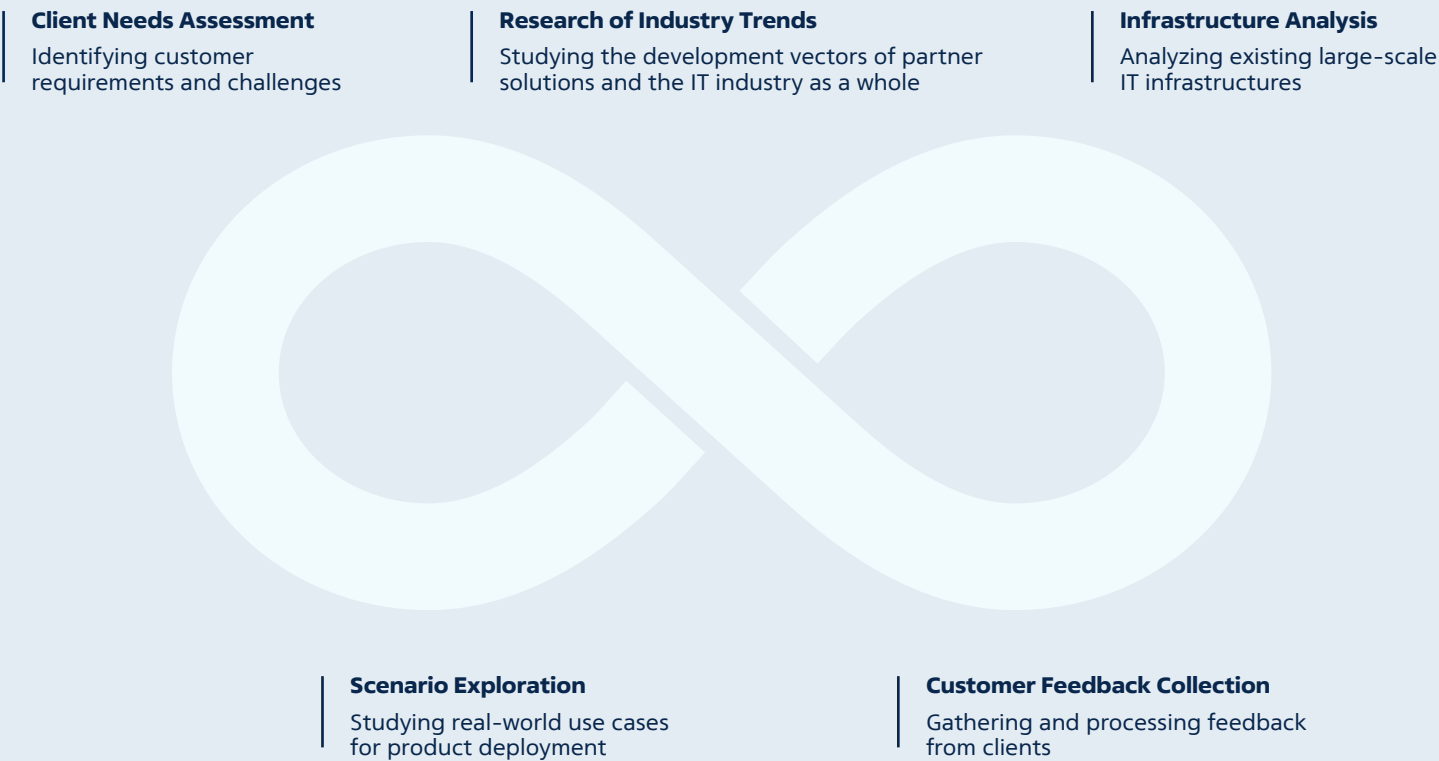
Client Needs Assessment
Identifying customer requirements and challenges

Research of Industry Trends
Studying the development vectors of partner solutions and the IT industry as a whole

Infrastructure Analysis
Analyzing existing large-scale IT infrastructures

Scenario Exploration
Studying real-world use cases for product deployment

Customer Feedback Collection
Gathering and processing feedback from clients